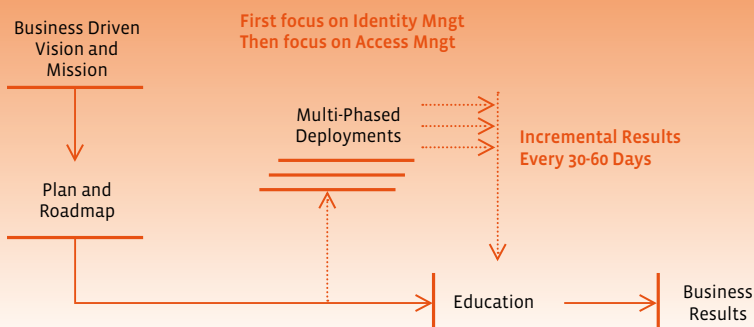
Business Driven Vision and Mission

First focus on Identity Mngt
Then focus on Access Mngt

Multi-Phased Deployments

Incremental Results Every 30-60 Days

Plan and Roadmap

Education

Business Results